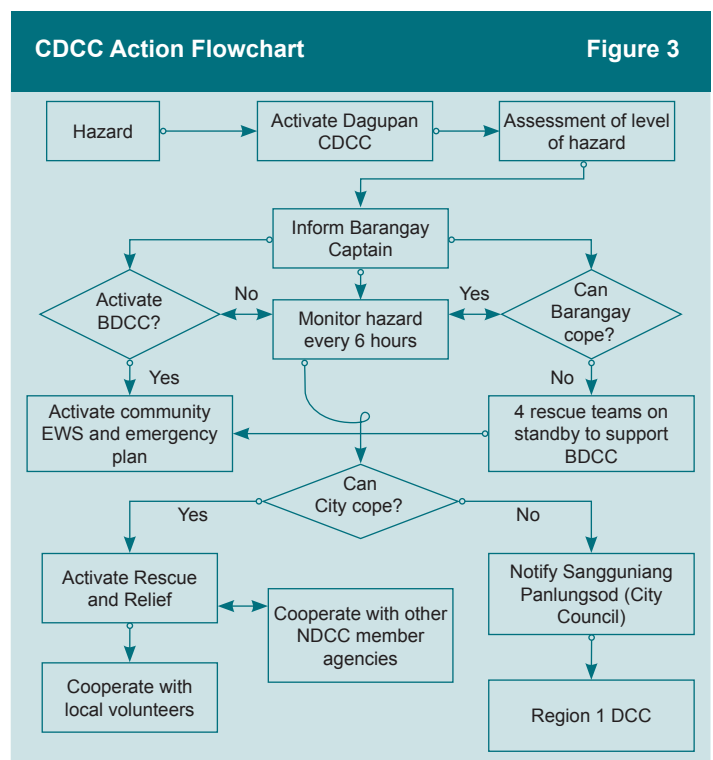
CDCC Action Flowchart

Figure 3

Hazard

Activate Dagupan CDCC

Assessment of level of hazard

Inform Barangay Captain

Activate BDCC?

No

Monitor hazard every 6 hours

Yes

Can Barangay cope?

Yes

Activate community EWS and emergency plan

No

4 rescue teams on standby to support BDCC

Can City cope?

Yes

No

Activate Rescue and Relief

Cooperate with other NDCC member agencies

Notify Sangguniang Panlungsod (City Council)

Cooperate with local volunteers

Region 1 DCC